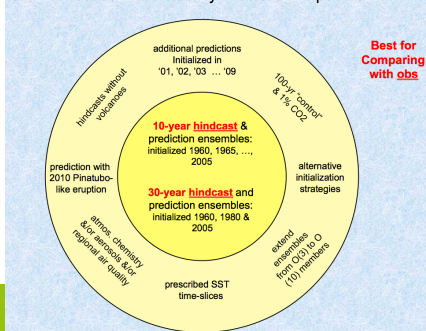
Best for Comparing with obs

additional predictions Initialized in '01, '02, '03 … '09

100-yr "control" & 1% CO2

hindcasts without volcanoes

10-year hindcast & prediction ensembles: initialized 1960, 1965, …, 2005

30-year hindcast and prediction ensembles: initialized 1960, 1980 & 2005

prediction with 2010 Pinatubo-like eruption

alternative initialization strategies

atmos. chemistry &/or aerosols &/or regional air quality

extend ensembles from O(3) to O (10) members

prescribed SST time-slices